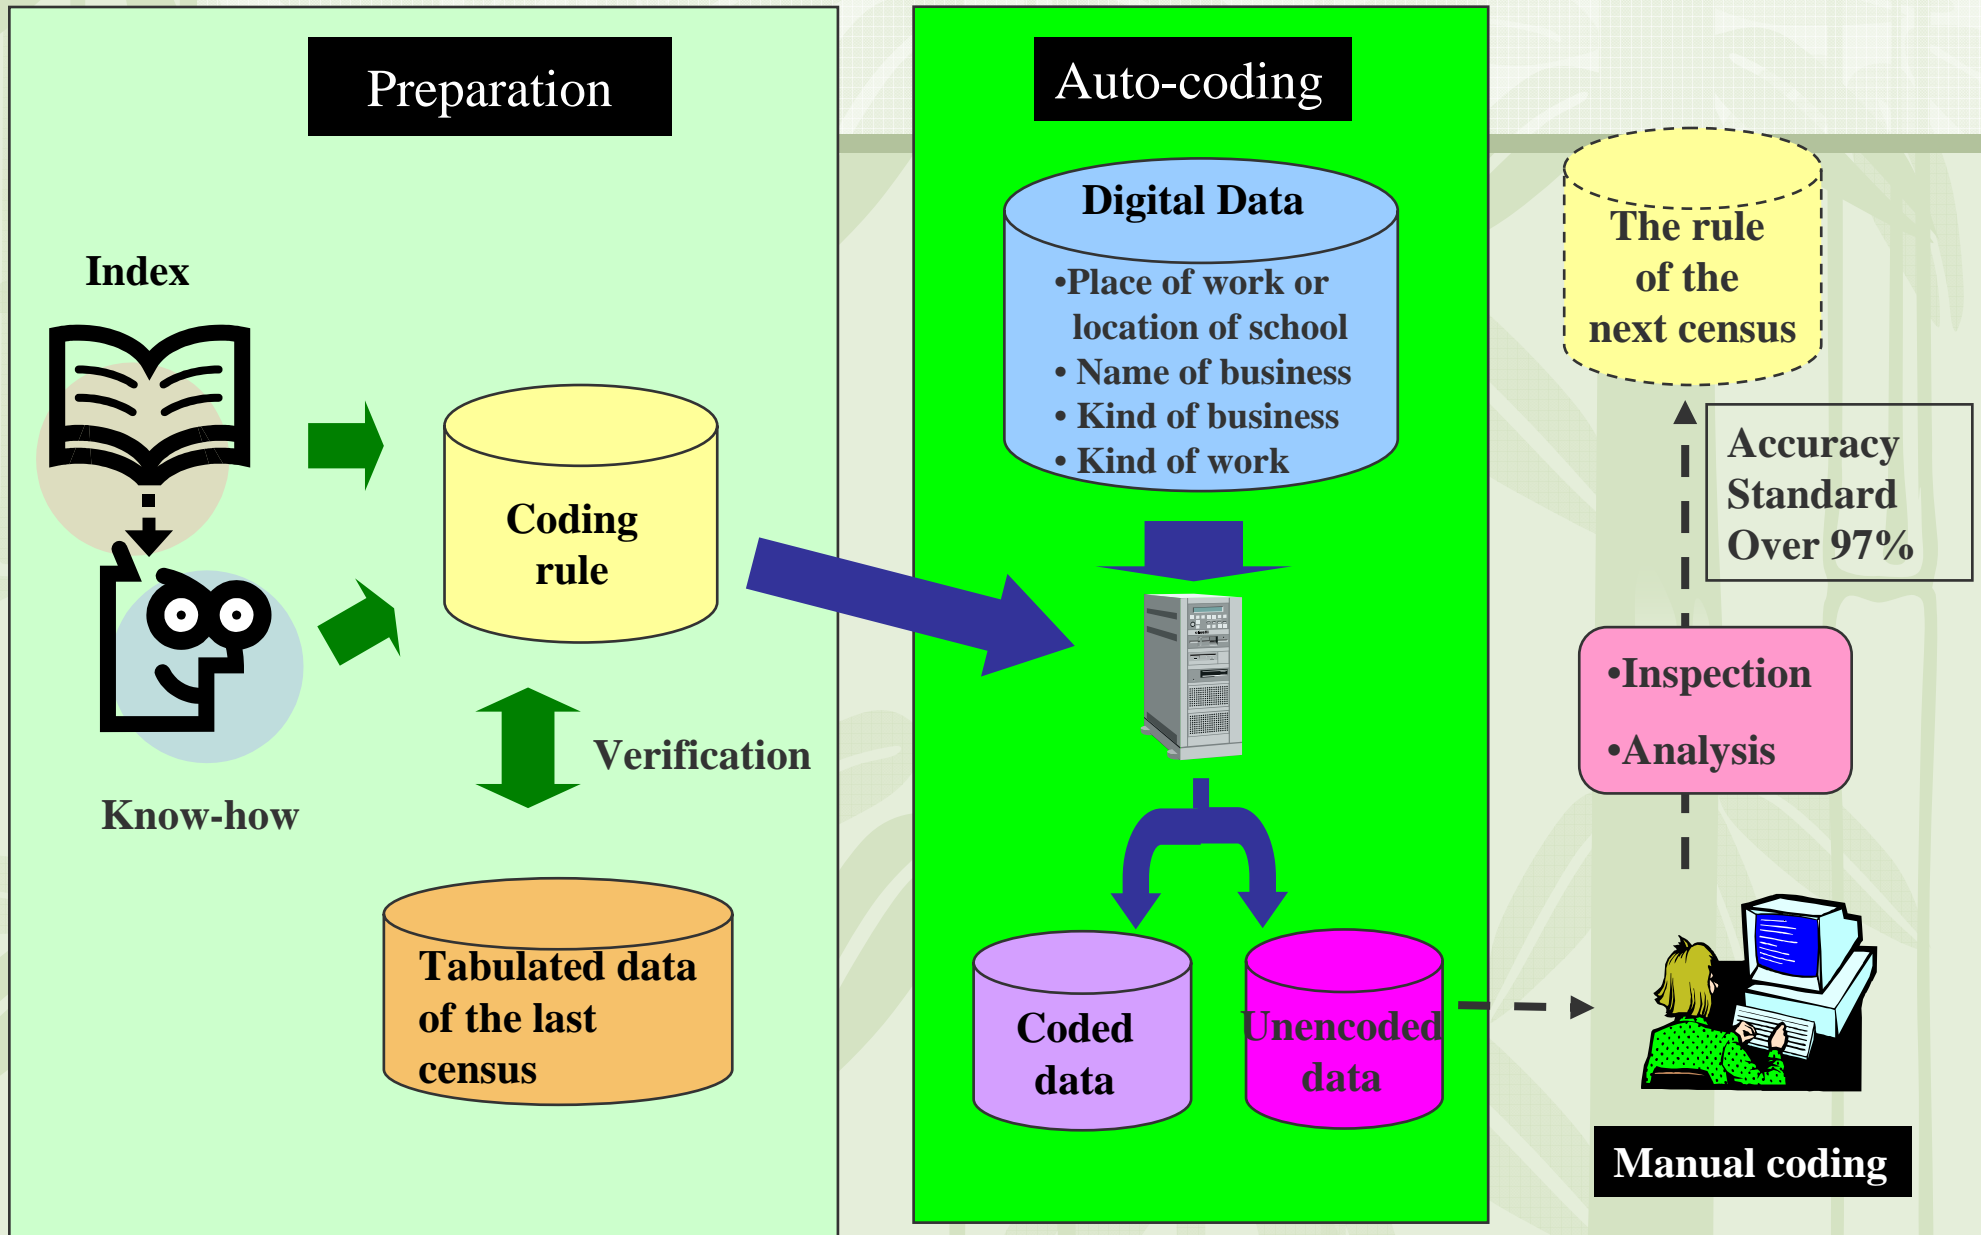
Preparation

Index

Know-how

Coding rule

Verification

Tabulated data of the last census

Auto-coding

Digital Data

•Place of work or location of school
• Name of business
• Kind of business
• Kind of work

Coded data

Unencoded data

The rule of the next census

Accuracy Standard Over 97%

•Inspection
•Analysis

Manual coding